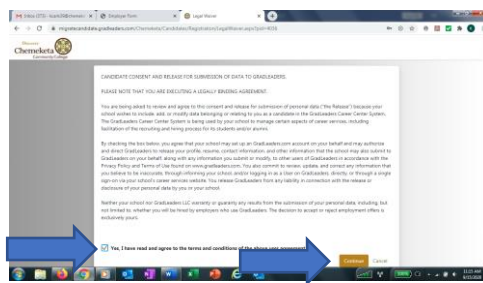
Inbox (372) - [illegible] × Employer Form × Legal Waiver ×

migratecandidate.gradleaders.com/Chemeketa/Candidates/Registration/LegalWaiver.aspx?pid=4018

Chemeketa Community College

CANDIDATE CONSENT AND RELEASE FOR SUBMISSION OF DATA TO GRADLEADERS.

PLEASE NOTE THAT YOU ARE EXECUTING A LEGALLY BINDING AGREEMENT.

You are being asked to review and agree to this consent and release for submission of personal data ("the Release") because your school wishes to include, add, or modify data belonging or relating to you as a GradLeaders Career Center System. The GradLeaders Career Center System is being used by your school to manage certain aspects of career services, including facilitation of the recruiting and hiring process for its students and/or alumni.

By checking the box below, you agree that your school may set up an GradLeaders.com account on your behalf and my authorize and direct GradLeaders to release your profile, resume, contact information, and other information that the school may also submit to GradLeaders on your behalf, along with any information you submit or modify, to other users of GradLeaders in accordance with the Privacy Policy and Terms of Use found on www.gradleaders.com. You also commit to review, update, and correct any information that you believe to be inaccurate, through informing your school, and/or logging in as a User on GradLeaders, directly, or through a single sign-on via your school's career services website. You release GradLeaders from any liability in connection with the release or disclosure of your personal data by you or your school.

Neither your school nor GradLeaders LLC warranty or guaranty any results from the submission of your personal data, including, but not limited to, whether you will be hired by employers who use GradLeaders. The decision to accept or reject employment offers is exclusively yours.

Yes, I have read and agree to the terms and conditions of the above user agreement.

Continue Cancel

11:15 AM
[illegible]